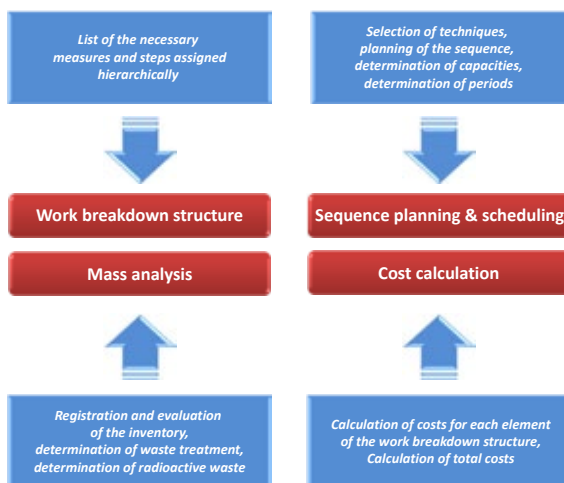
List of the necessary measures and steps assigned hierarchically

Selection of techniques, planning of the sequence, determination of capacities, determination of periods

Work breakdown structure

Sequence planning & scheduling

Mass analysis

Cost calculation

Registration and evaluation of the inventory, determination of waste treatment, determination of radioactive waste

Calculation of costs for each element of the work breakdown structure, Calculation of total costs